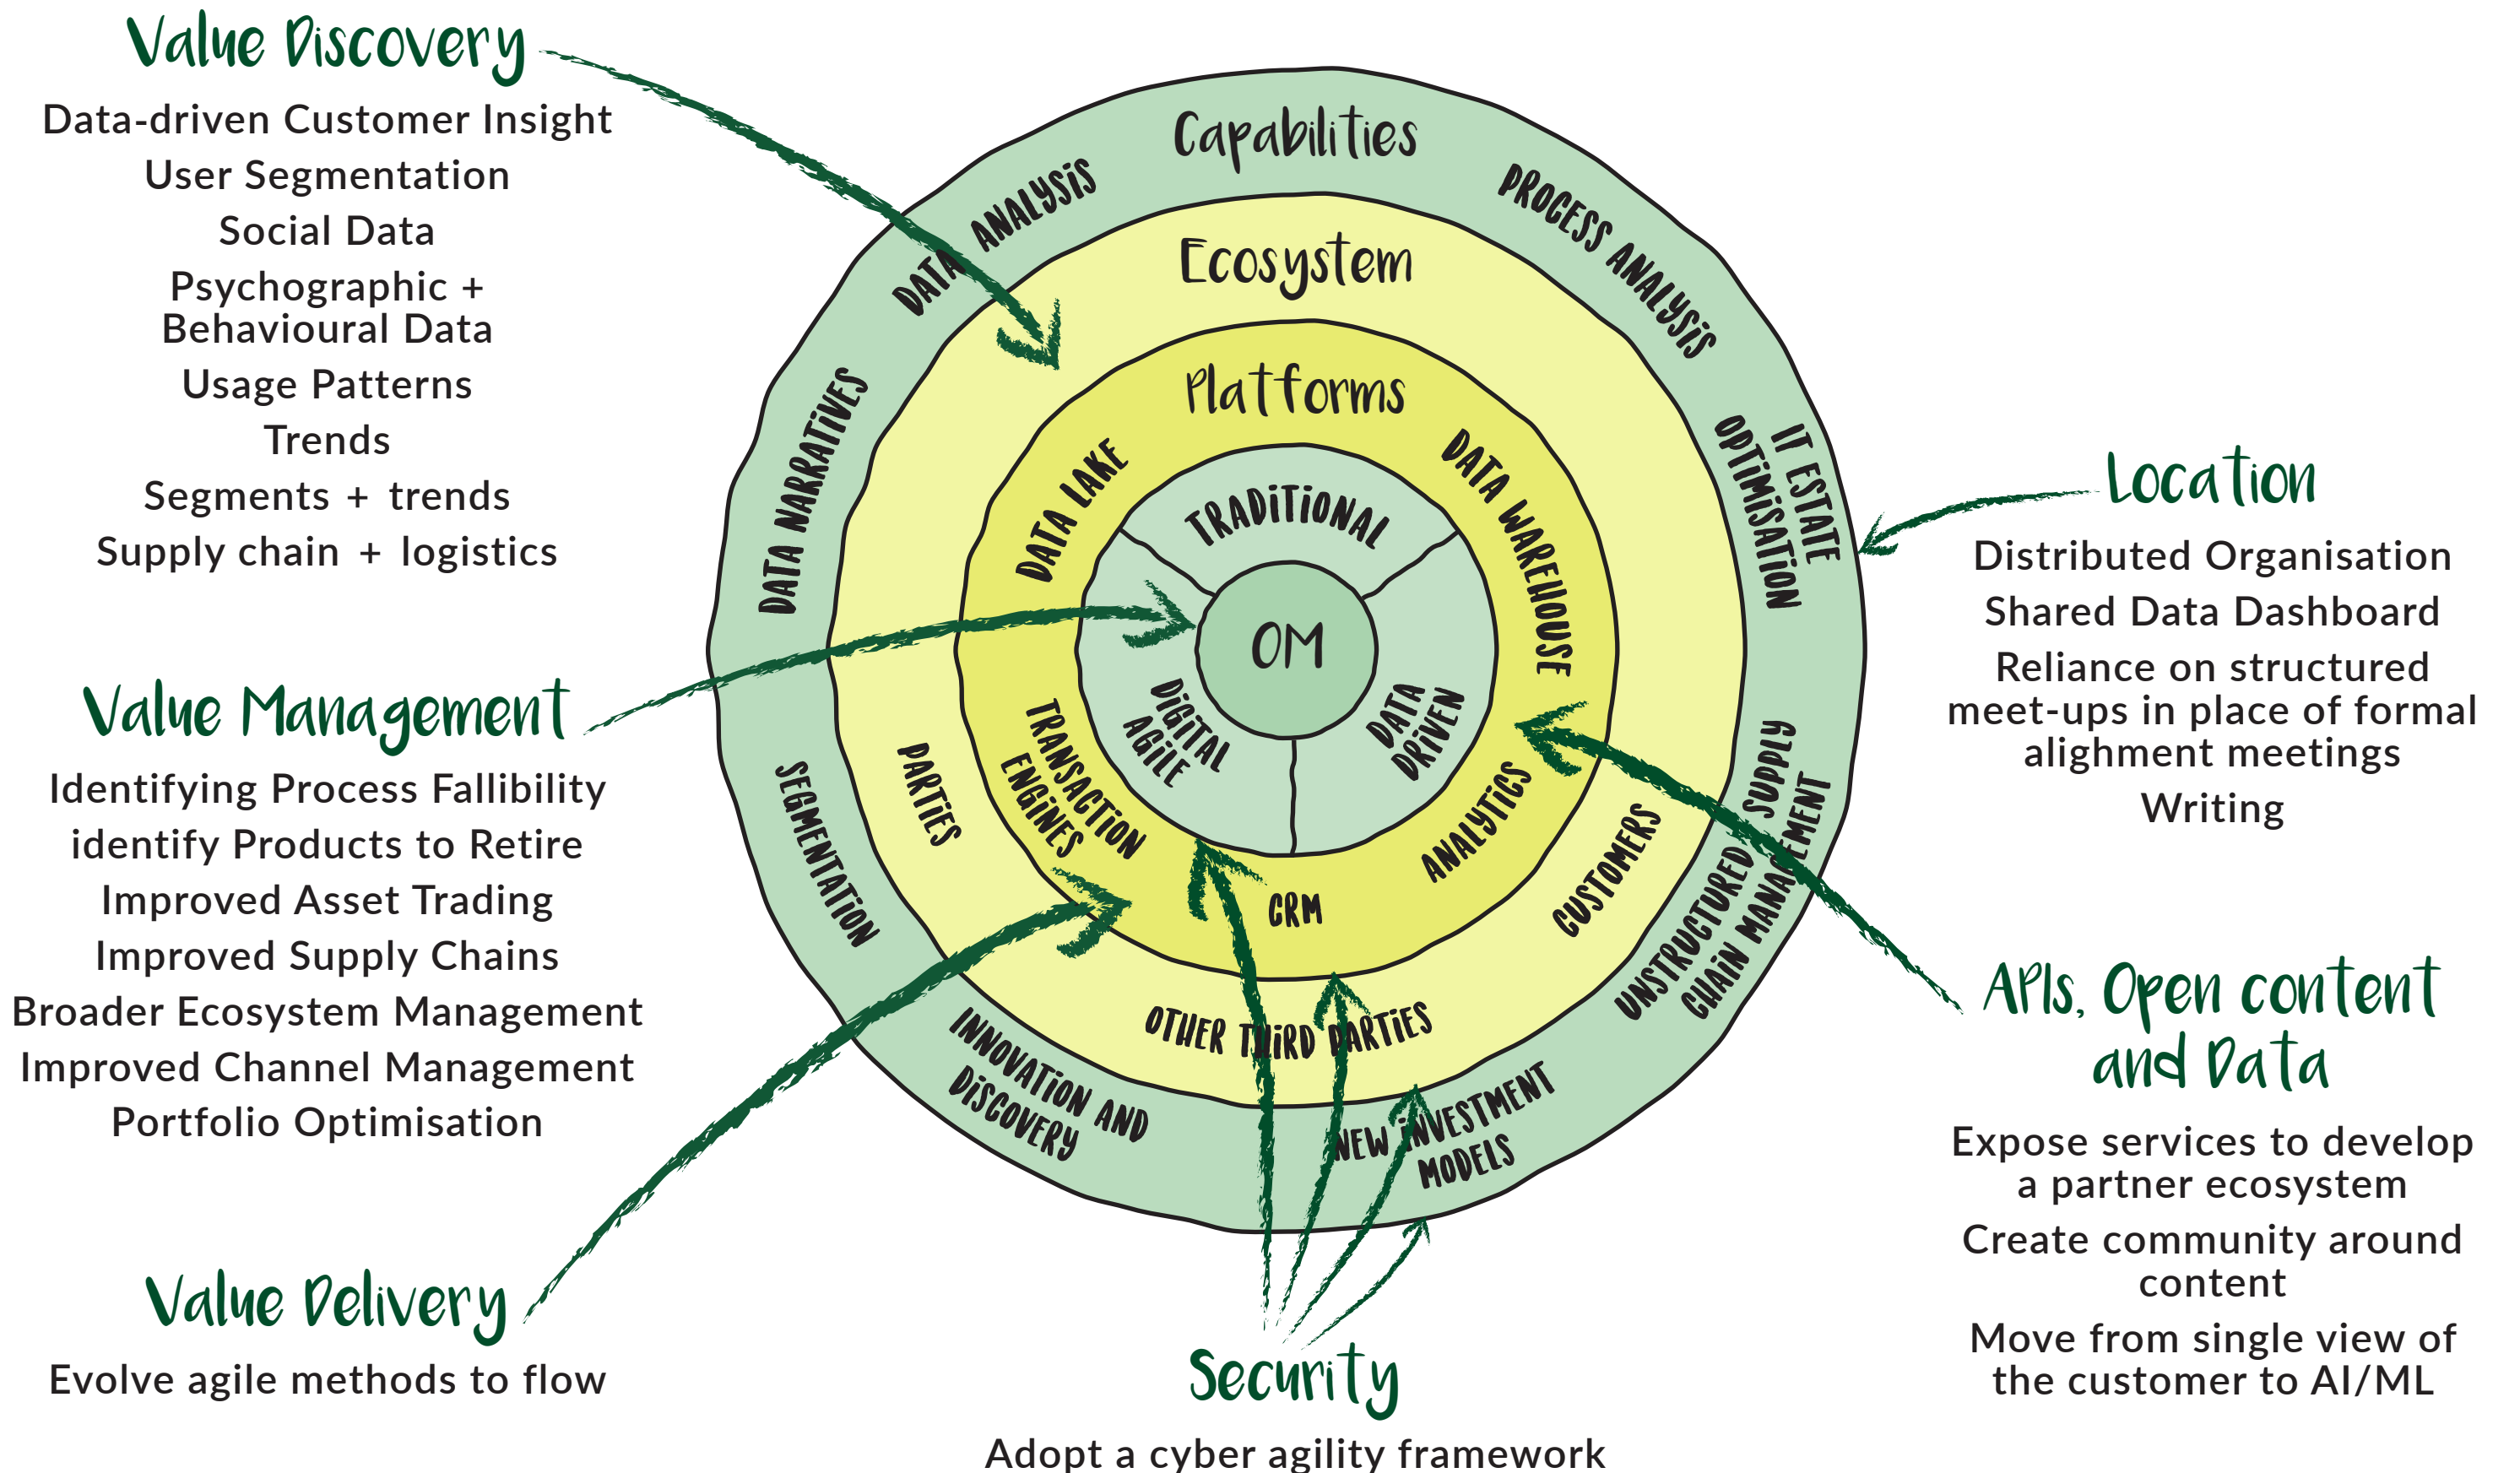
Value Discovery
Data-driven Customer Insight
User Segmentation
Social Data
Psychographic + Behavioural Data
Usage Patterns
Trends
Segments + trends
Supply chain + logistics

Value Management
Identifying Process Fallibility
identify Products to Retire
Improved Asset Trading
Improved Supply Chains
Broader Ecosystem Management
Improved Channel Management
Portfolio Optimisation

Value Delivery
Evolve agile methods to flow

Capabilities
DATA ANALYSIS
PROCESS ANALYSIS
IT ESTATE OPTIMISATION
SUPPLY CHAIN MANAGEMENT
NEW INVESTMENT MODELS
INNOVATION AND DISCOVERY
SEGMENTATION
DATA NARRATIVES

Ecosystem
PARTIES
OTHER THIRD PARTIES
CUSTOMERS
UNSTRUCTURED

Platforms
DATA LAKE
DATA WAREHOUSE
ANALYTICS
CRM
TRANSACTION ENGINES

TRADITIONAL
DATA DRIVEN
DIGITAL AGILE
OM

Location
Distributed Organisation
Shared Data Dashboard
Reliance on structured meet-ups in place of formal alighment meetings
Writing

APIs, Open content and Data
Expose services to develop a partner ecosystem
Create community around content
Move from single view of the customer to AI/ML

Security
Adopt a cyber agility framework